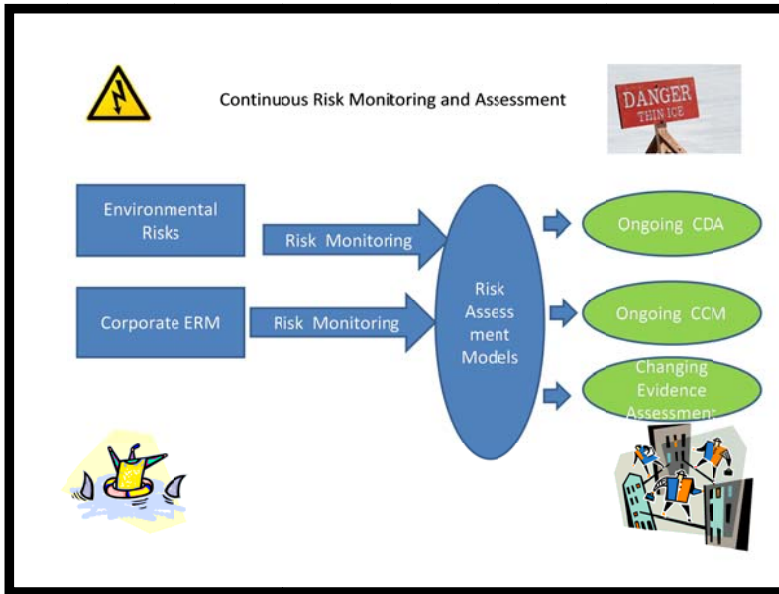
Continuous Risk Monitoring and Assessment

DANGER
THIN ICE

Environmental Risks

Risk Monitoring

Corporate ERM

Risk Monitoring

Risk Assess ment Models

Ongoing CDA

Ongoing CCM

Changing Evidence Assessment